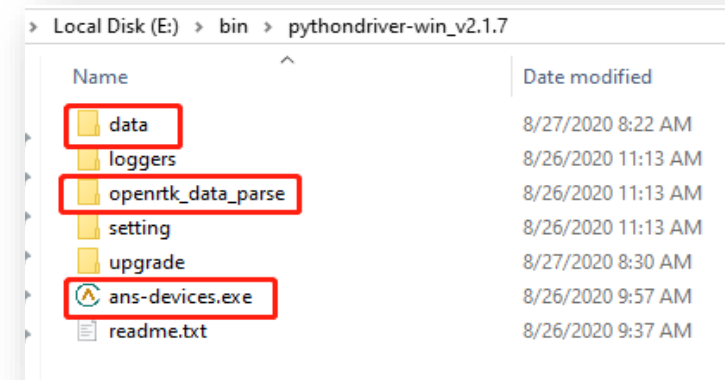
> Local Disk (E:) > bin > pythondriver-win_v2.1.7

| Name | Date modified |
|---|---|
| data | 8/27/2020 8:22 AM |
| loggers | 8/26/2020 11:13 AM |
| openrtk_data_parse | 8/26/2020 11:13 AM |
| setting | 8/26/2020 11:13 AM |
| upgrade | 8/27/2020 8:30 AM |
| ans-devices.exe | 8/26/2020 9:57 AM |
| readme.txt | 8/26/2020 9:37 AM |